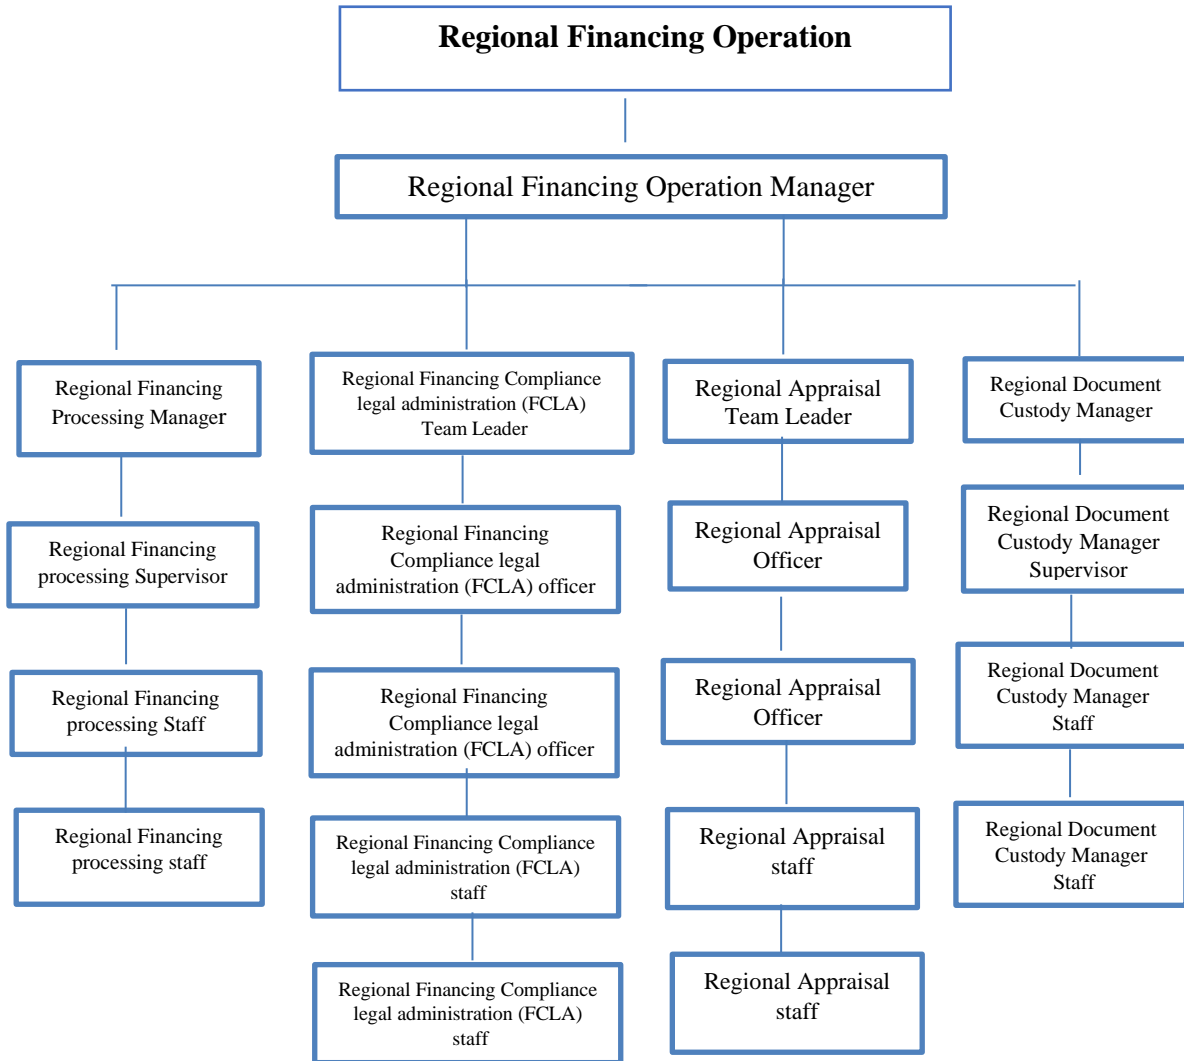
Regional Financing Operation

Regional Financing Operation Manager

Regional Financing Processing Manager

Regional Financing processing Supervisor

Regional Financing processing Staff

Regional Financing processing staff

Regional Financing Compliance legal administration (FCLA) Team Leader

Regional Financing Compliance legal administration (FCLA) officer

Regional Financing Compliance legal administration (FCLA) officer

Regional Financing Compliance legal administration (FCLA) staff

Regional Financing Compliance legal administration (FCLA) staff

Regional Appraisal Team Leader

Regional Appraisal Officer

Regional Appraisal Officer

Regional Appraisal staff

Regional Appraisal staff

Regional Document Custody Manager

Regional Document Custody Manager Supervisor

Regional Document Custody Manager Staff

Regional Document Custody Manager Staff